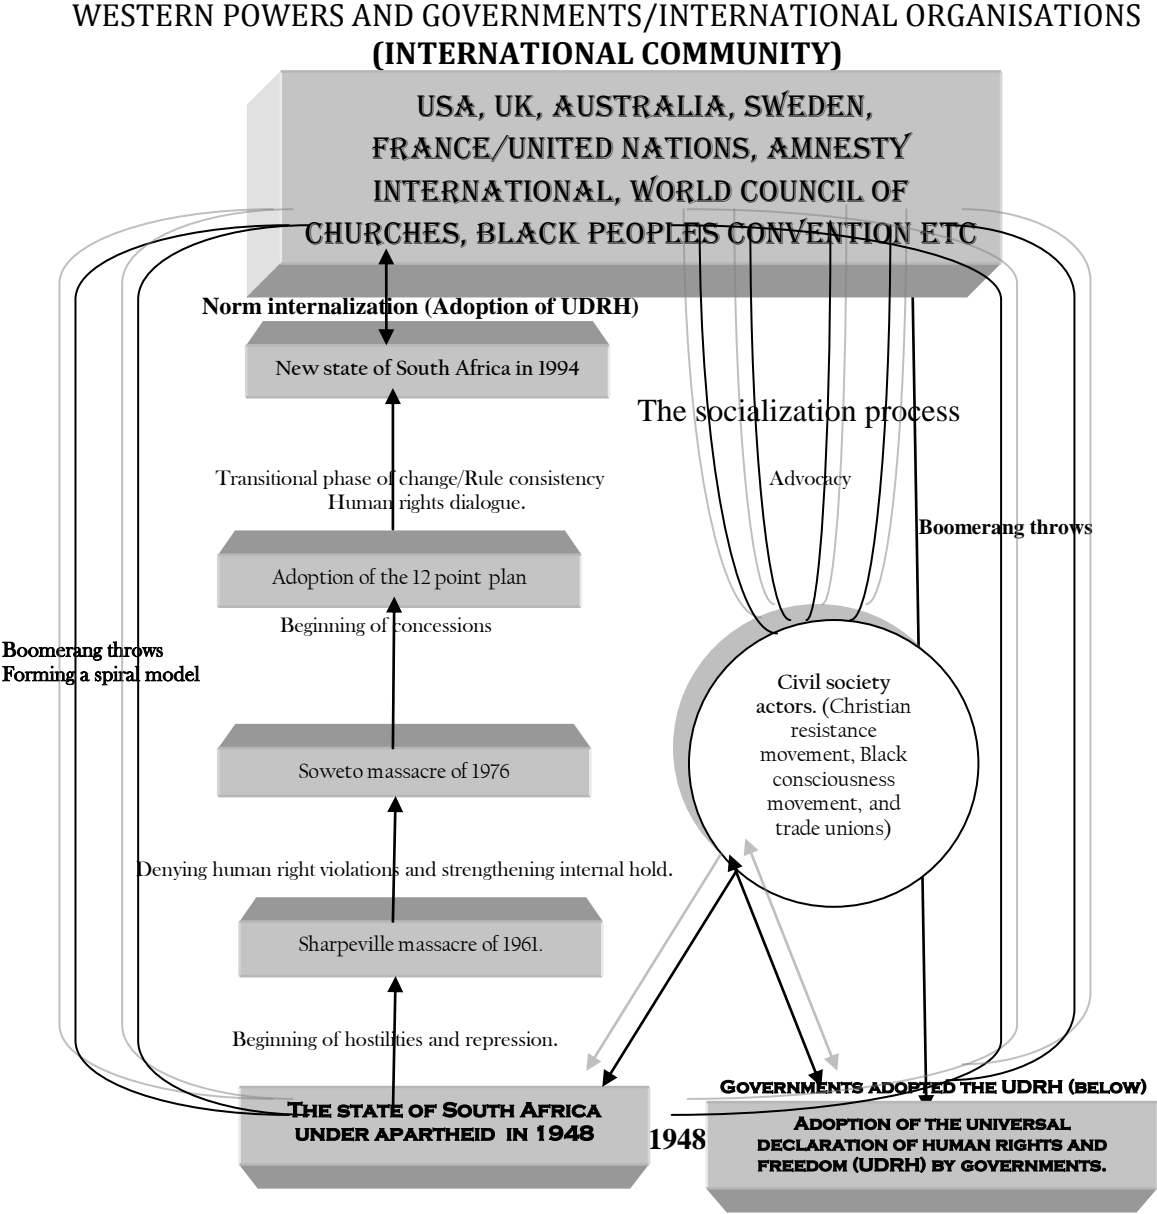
WESTERN POWERS AND GOVERNMENTS/INTERNATIONAL ORGANISATIONS
**(INTERNATIONAL COMMUNITY)**

USA, UK, AUSTRALIA, SWEDEN, FRANCE/UNITED NATIONS, AMNESTY INTERNATIONAL, WORLD COUNCIL OF CHURCHES, BLACK PEOPLES CONVENTION ETC

Norm internalization (Adoption of UDRH)

New state of South Africa in 1994

The socialization process

Transitional phase of change/Rule consistency
Human rights dialogue.

Advocacy

Boomerang throws

Adoption of the 12 point plan

Beginning of concessions

Boomerang throws
Forming a spiral model

Civil society actors. (Christian resistance movement, Black consciousness movement, and trade unions)

Soweto massacre of 1976

Denying human right violations and strengthening internal hold.

Sharpeville massacre of 1961.

Beginning of hostilities and repression.

Governments adopted the UDRH (below)

The state of South Africa under apartheid in 1948

1948

Adoption of the universal declaration of human rights and freedom (UDRH) by governments.